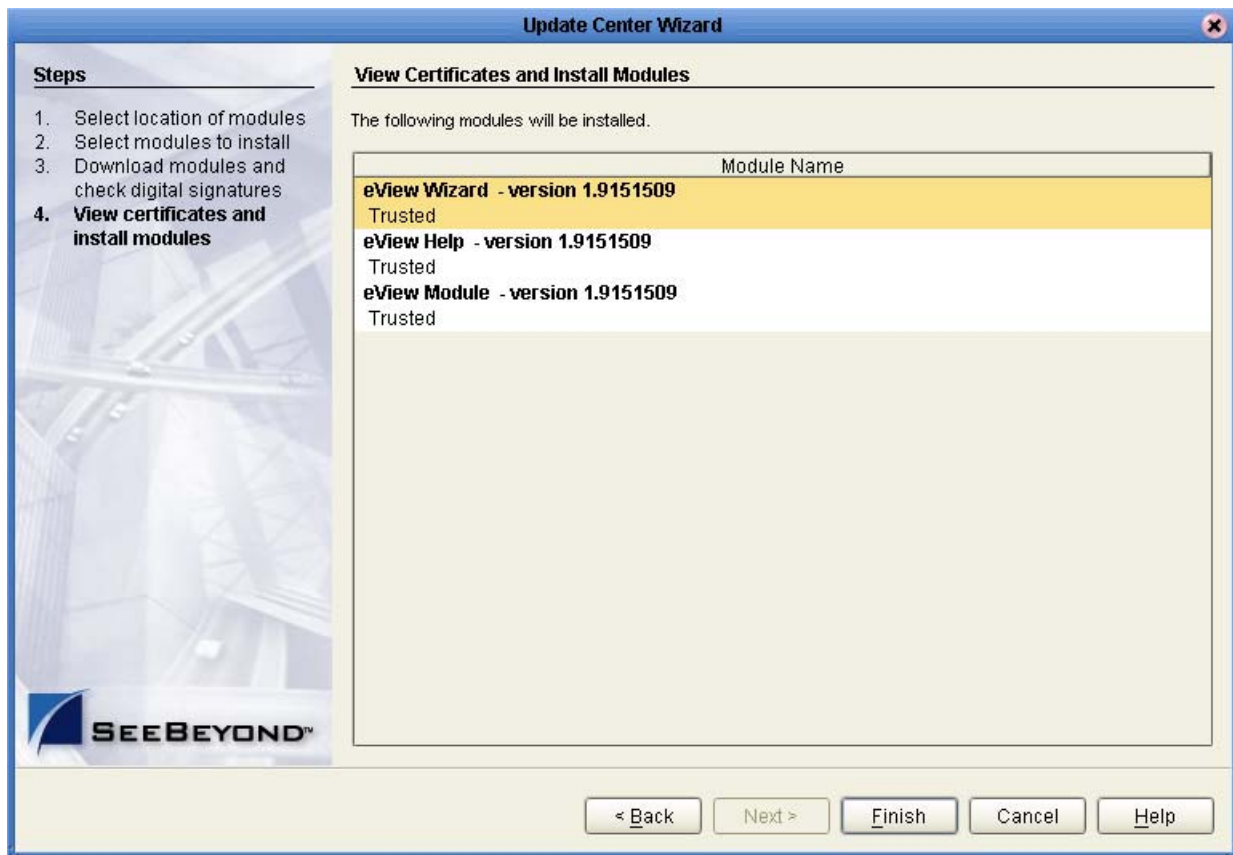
Update Center Wizard

Steps

1. Select location of modules
2. Select modules to install
3. Download modules and check digital signatures
4. View certificates and install modules

SEEBEYOND™

View Certificates and Install Modules

The following modules will be installed.

| Module Name |
|---|
| eView Wizard - version 1.9151509 Trusted |
| eView Help - version 1.9151509 Trusted |
| eView Module - version 1.9151509 Trusted |

< Back
Next >
Finish
Cancel
Help